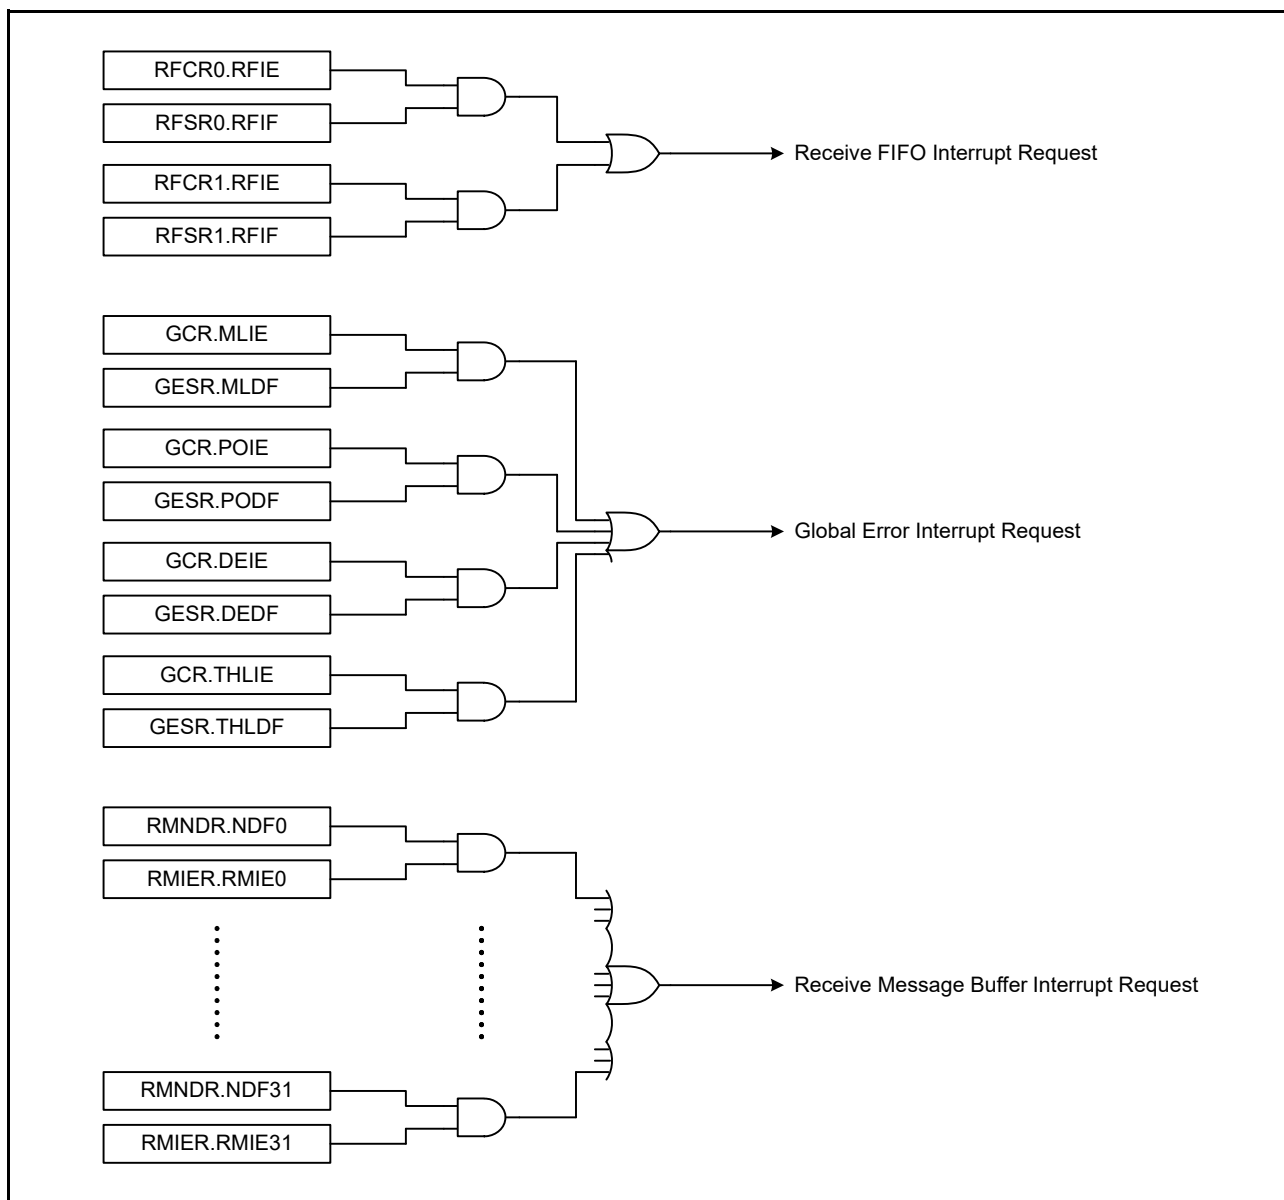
RFCR0.RFIE
RFSR0.RFIF
RFCR1.RFIE
RFSR1.RFIF
Receive FIFO Interrupt Request

GCR.MLIE
GESR.MLDF
GCR.POIE
GESR.PODF
GCR.DEIE
GESR.DEDF
GCR.THLIE
GESR.THLDF
Global Error Interrupt Request

RMNDR.NDF0
RMIER.RMIE0
RMNDR.NDF31
RMIER.RMIE31
Receive Message Buffer Interrupt Request